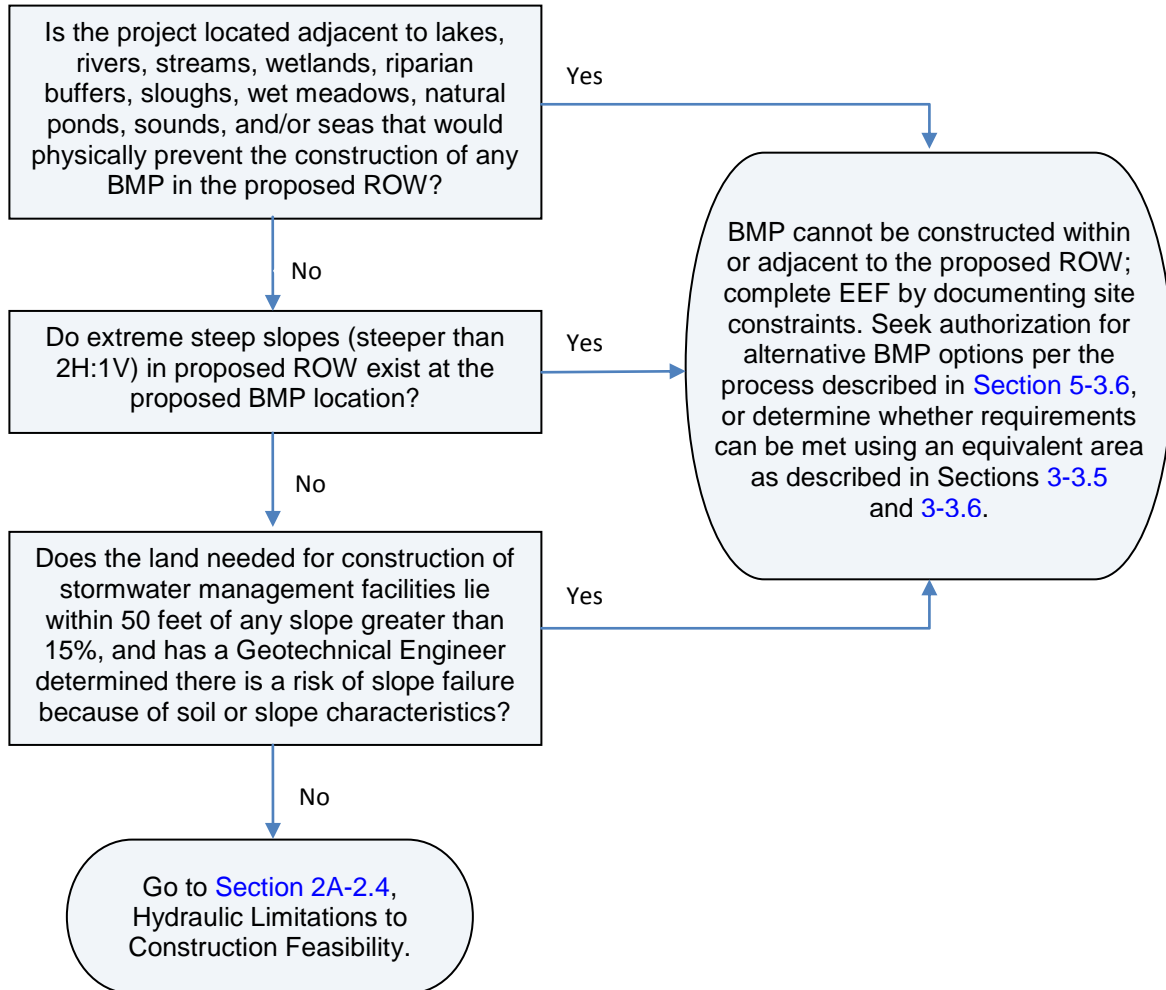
Is the project located adjacent to lakes, rivers, streams, wetlands, riparian buffers, sloughs, wet meadows, natural ponds, sounds, and/or seas that would physically prevent the construction of any BMP in the proposed ROW?

Yes

No

Do extreme steep slopes (steeper than 2H:1V) in proposed ROW exist at the proposed BMP location?

Yes

No

Does the land needed for construction of stormwater management facilities lie within 50 feet of any slope greater than 15%, and has a Geotechnical Engineer determined there is a risk of slope failure because of soil or slope characteristics?

Yes

No

BMP cannot be constructed within or adjacent to the proposed ROW; complete EEF by documenting site constraints. Seek authorization for alternative BMP options per the process described in Section 5-3.6, or determine whether requirements can be met using an equivalent area as described in Sections 3-3.5 and 3-3.6.

Go to Section 2A-2.4, Hydraulic Limitations to Construction Feasibility.